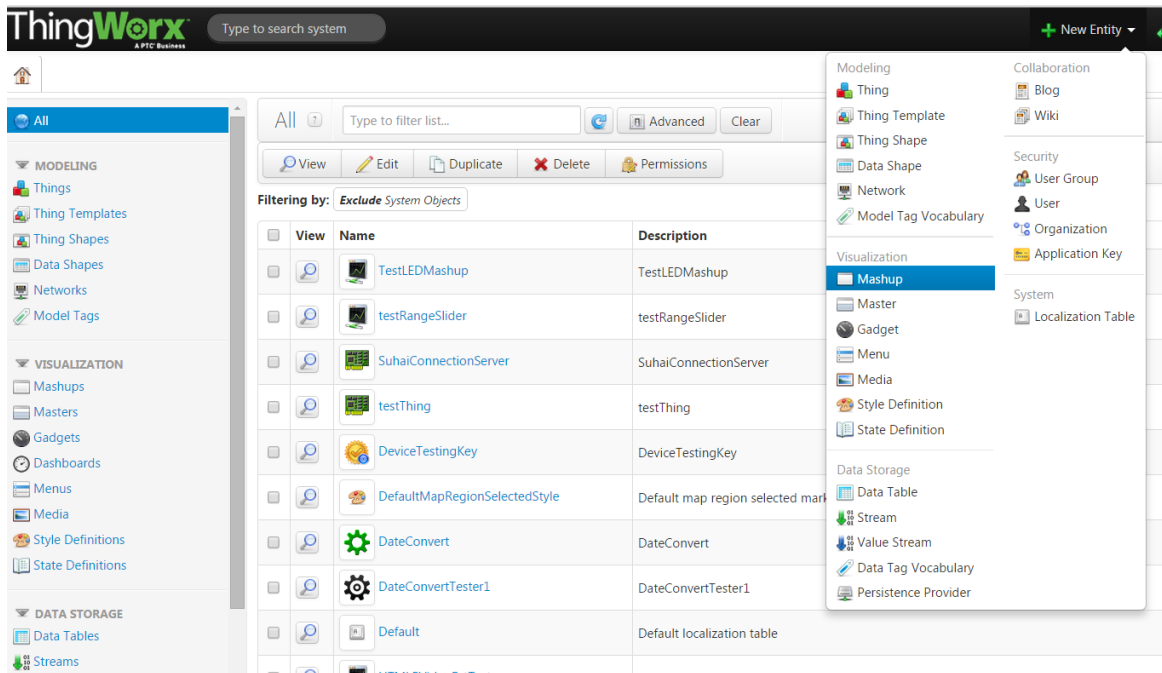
ThingWorx
A PTC Business
Type to search system
New Entity

All

MODELING
Things
Thing Templates
Thing Shapes
Data Shapes
Networks
Model Tags

VISUALIZATION
Mashups
Masters
Gadgets
Dashboards
Menus
Media
Style Definitions
State Definitions

DATA STORAGE
Data Tables
Streams

All ?
Type to filter list...
Advanced
Clear

View
Edit
Duplicate
Delete
Permissions

Filtering by: *Exclude* System Objects

| | View | Name | Description |
|---|---|---|---|
| | | TestLEDMashup | TestLEDMashup |
| | | testRangeSlider | testRangeSlider |
| | | SuhaiConnectionServer | SuhaiConnectionServer |
| | | testThing | testThing |
| | | DeviceTestingKey | DeviceTestingKey |
| | | DefaultMapRegionSelectedStyle | Default map region selected mark |
| | | DateConvert | DateConvert |
| | | DateConvertTester1 | DateConvertTester1 |
| | | Default | Default localization table |

Modeling
Thing
Thing Template
Thing Shape
Data Shape
Network
Model Tag Vocabulary

Visualization
Mashup
Master
Gadget
Menu
Media
Style Definition
State Definition

Data Storage
Data Table
Stream
Value Stream
Data Tag Vocabulary
Persistence Provider

Collaboration
Blog
Wiki

Security
User Group
User
Organization
Application Key

System
Localization Table